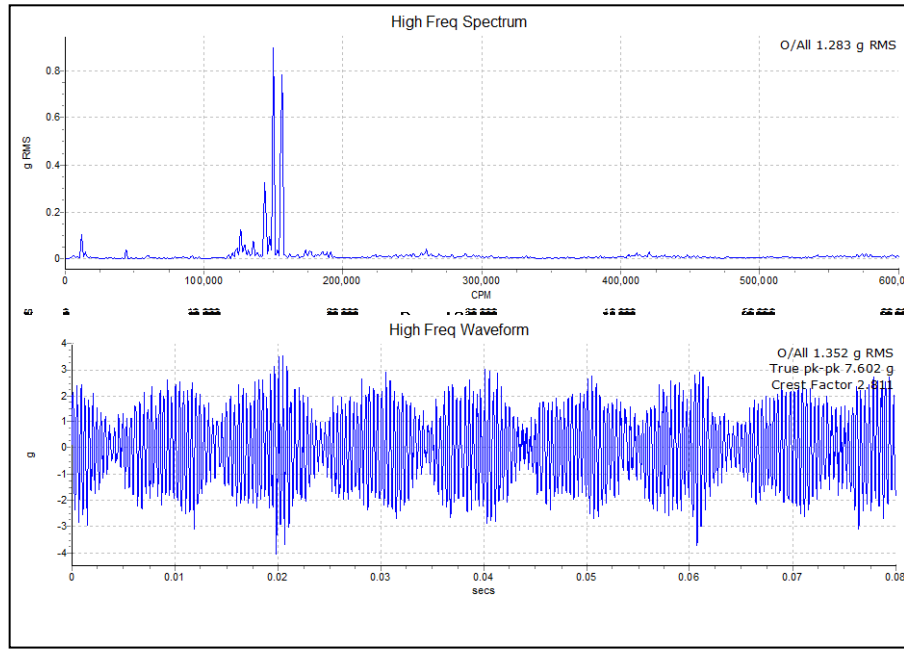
High Freq Spectrum

O/All 1.283 g RMS

g RMS

0.8
0.6
0.4
0.2
0

0
100,000
200,000
300,000
400,000
500,000
600,0

CPM

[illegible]

High Freq Waveform

O/All 1.352 g RMS
True pk-pk 7.602 g
Crest Factor 2.811

g

4
3
2
1
0
-1
-2
-3
-4

0
0.01
0.02
0.03
0.04
0.05
0.06
0.07
0.08

secs